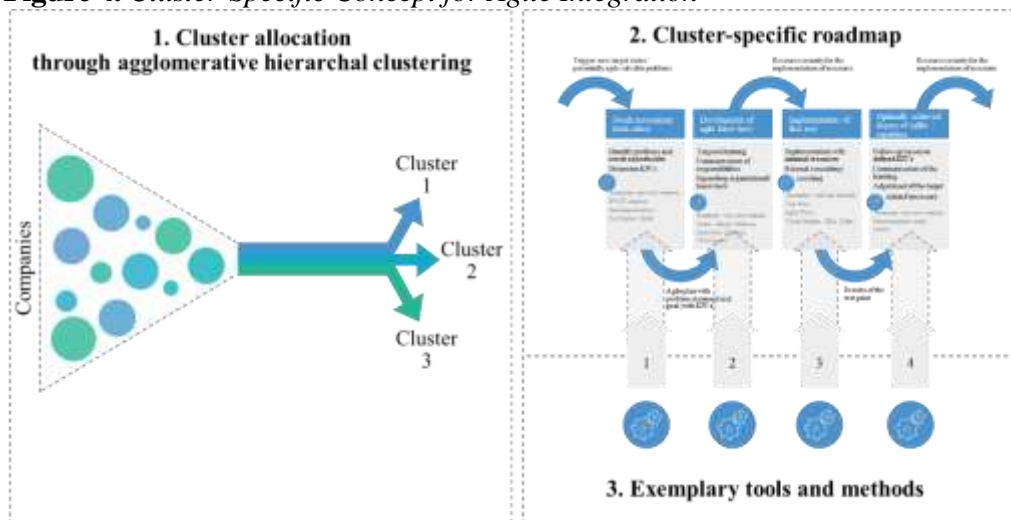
Figure 4: Cluster-Specific Concept for Agile Integration

1. Cluster allocation through agglomerative hierarchal clustering

Companies

Cluster 1

Cluster 2

Cluster 3

2. Cluster-specific roadmap

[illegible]

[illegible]

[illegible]

1

2

3

4

3. Exemplary tools and methods